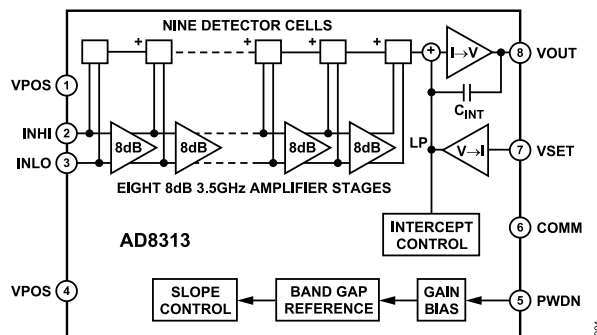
NINE DETECTOR CELLS

+ + + +

VPOS 1

INHI 2

INLO 3

8dB 8dB 8dB 8dB

EIGHT 8dB 3.5GHz AMPLIFIER STAGES

+

I→V

8 VOUT

$C_{INT}$

LP

V→I

7 VSET

INTERCEPT CONTROL

6 COMM

AD8313

VPOS 4

SLOPE CONTROL

BAND GAP REFERENCE

GAIN BIAS

5 PWDN